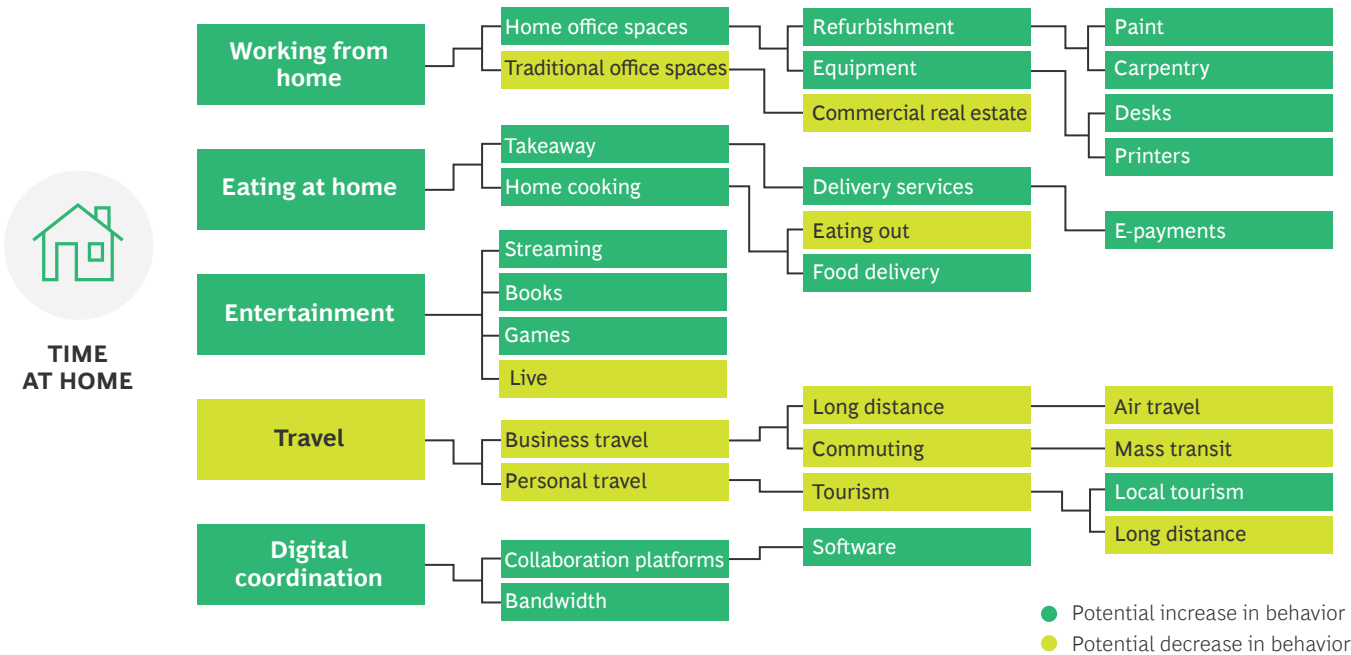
TIME AT HOME

Working from home
Home office spaces
Traditional office spaces
Refurbishment
Equipment
Commercial real estate
Paint
Carpentry
Desks
Printers

Eating at home
Takeaway
Home cooking
Delivery services
Eating out
Food delivery
E-payments

Entertainment
Streaming
Books
Games
Live

Travel
Business travel
Personal travel
Long distance
Commuting
Tourism
Air travel
Mass transit
Local tourism
Long distance

Digital coordination
Collaboration platforms
Bandwidth
Software

Potential increase in behavior
Potential decrease in behavior